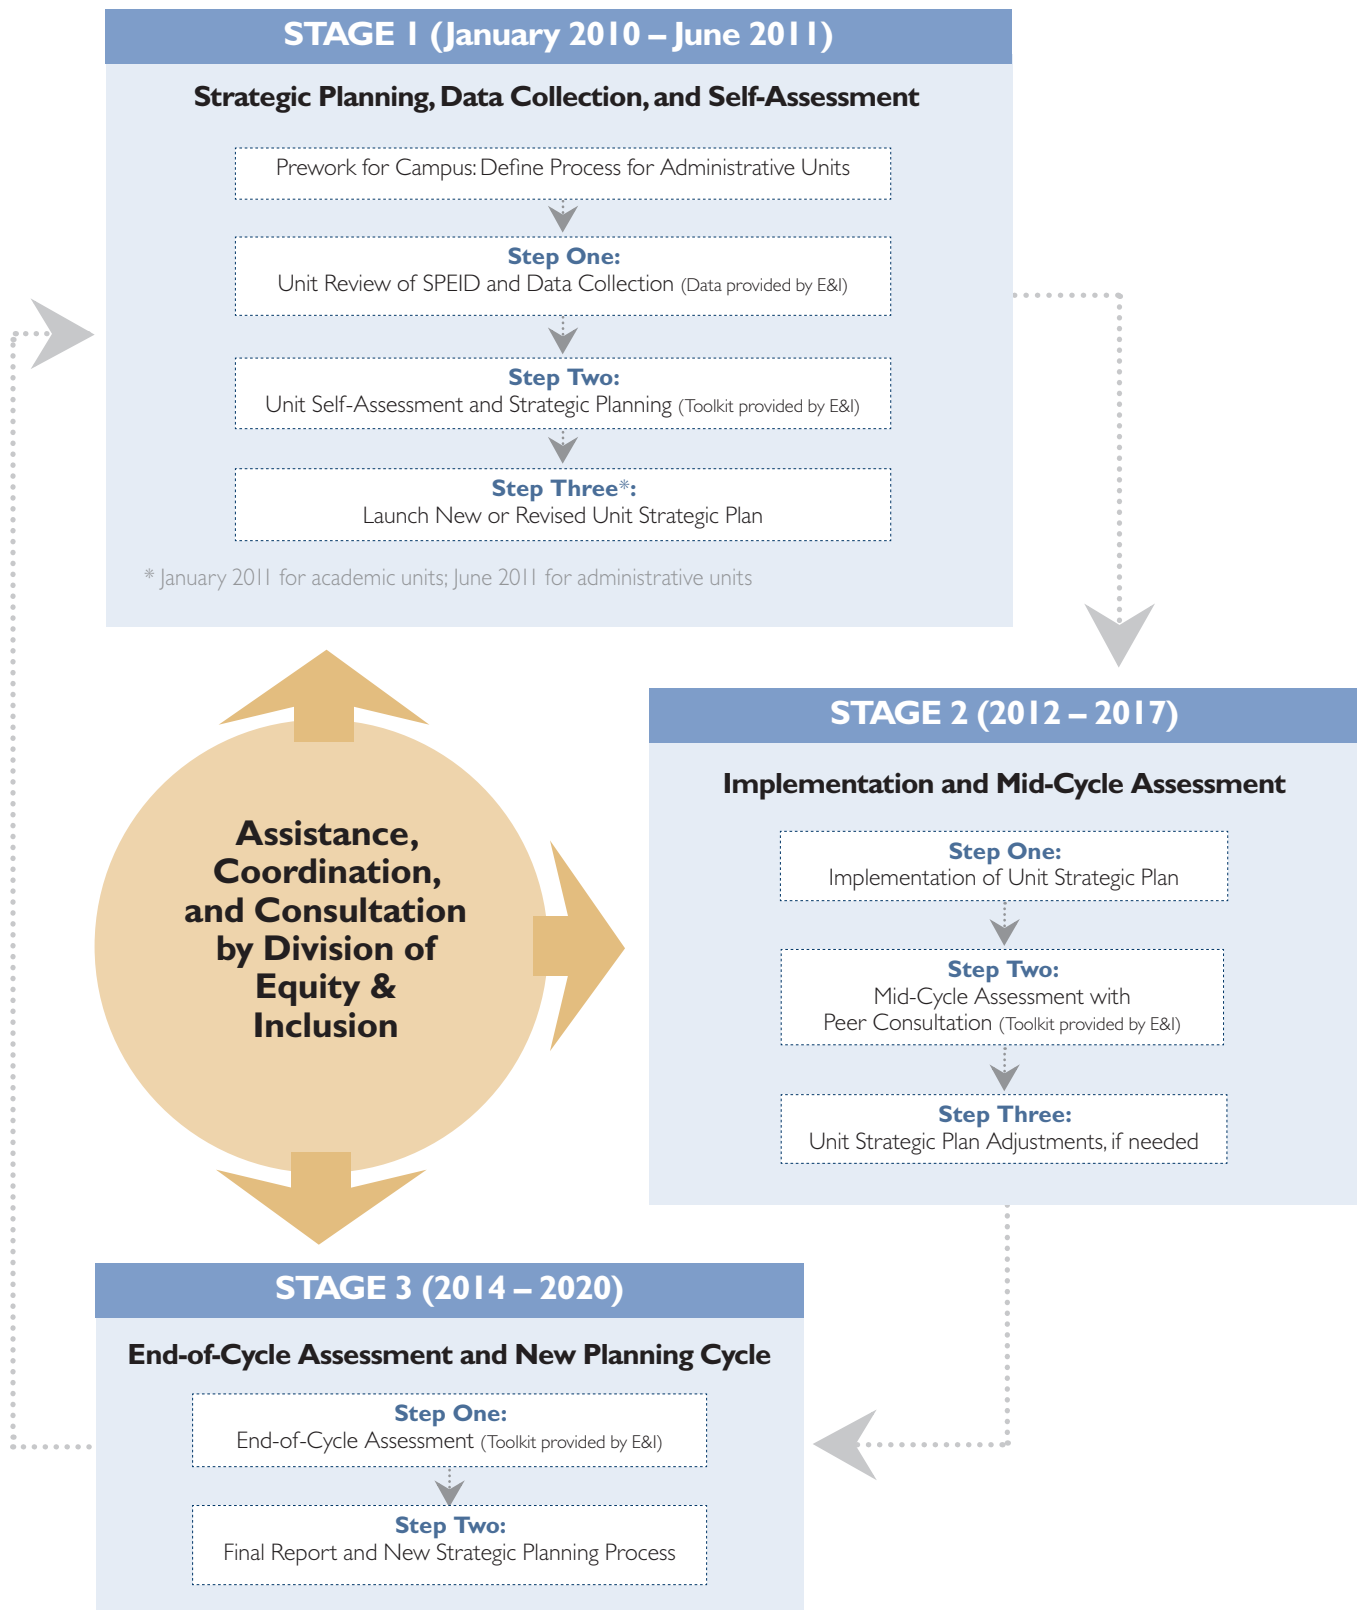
STAGE 1 (January 2010 – June 2011)

Strategic Planning, Data Collection, and Self-Assessment

Prework for Campus: Define Process for Administrative Units

Step One:
Unit Review of SPEID and Data Collection (Data provided by E&I)

Step Two:
Unit Self-Assessment and Strategic Planning (Toolkit provided by E&I)

Step Three*:
Launch New or Revised Unit Strategic Plan

* January 2011 for academic units; June 2011 for administrative units

Assistance, Coordination, and Consultation by Division of Equity & Inclusion

STAGE 2 (2012 – 2017)

Implementation and Mid-Cycle Assessment

Step One:
Implementation of Unit Strategic Plan

Step Two:
Mid-Cycle Assessment with Peer Consultation (Toolkit provided by E&I)

Step Three:
Unit Strategic Plan Adjustments, if needed

STAGE 3 (2014 – 2020)

End-of-Cycle Assessment and New Planning Cycle

Step One:
End-of-Cycle Assessment (Toolkit provided by E&I)

Step Two:
Final Report and New Strategic Planning Process